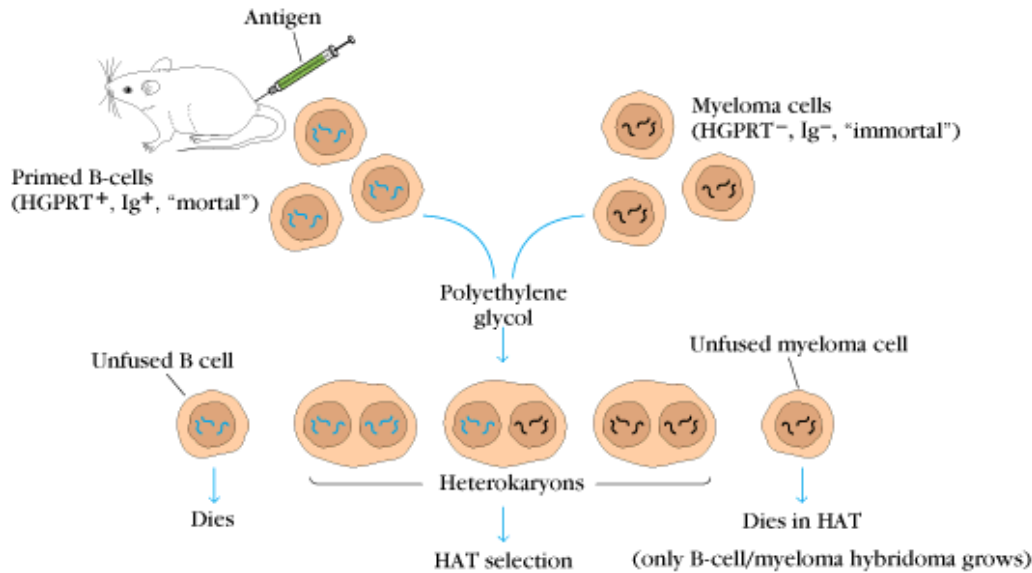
Antigen

Myeloma cells (HGPRT$^-$, Ig$^-$, "immortal")

Primed B-cells (HGPRT$^+$, Ig$^+$, "mortal")

Polyethylene glycol

Unfused B cell

Unfused myeloma cell

Heterokaryons

Dies

HAT selection

Dies in HAT

(only B-cell/myeloma hybridoma grows)